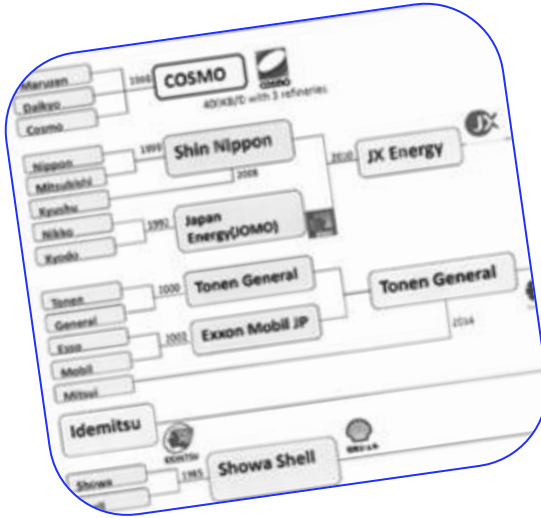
Maruzen
Daikyo
Cosmo
1986
COSMO
COSMO
40?KB/D with 3 refineries

Nippon
Mitsubishi
1999
Shin Nippon
2008
Kyushu
Nikko
Kyodo
1992
Japan Energy(JOMO)
2010
JX Energy
JX

Tonen
General
2000
Tonen General
Esso
Mobil
2002
Exxon Mobil JP
Tonen General
2014
Mitsui

Idemitsu
IDEMITSU
Showa
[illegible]
1985
Showa Shell
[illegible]